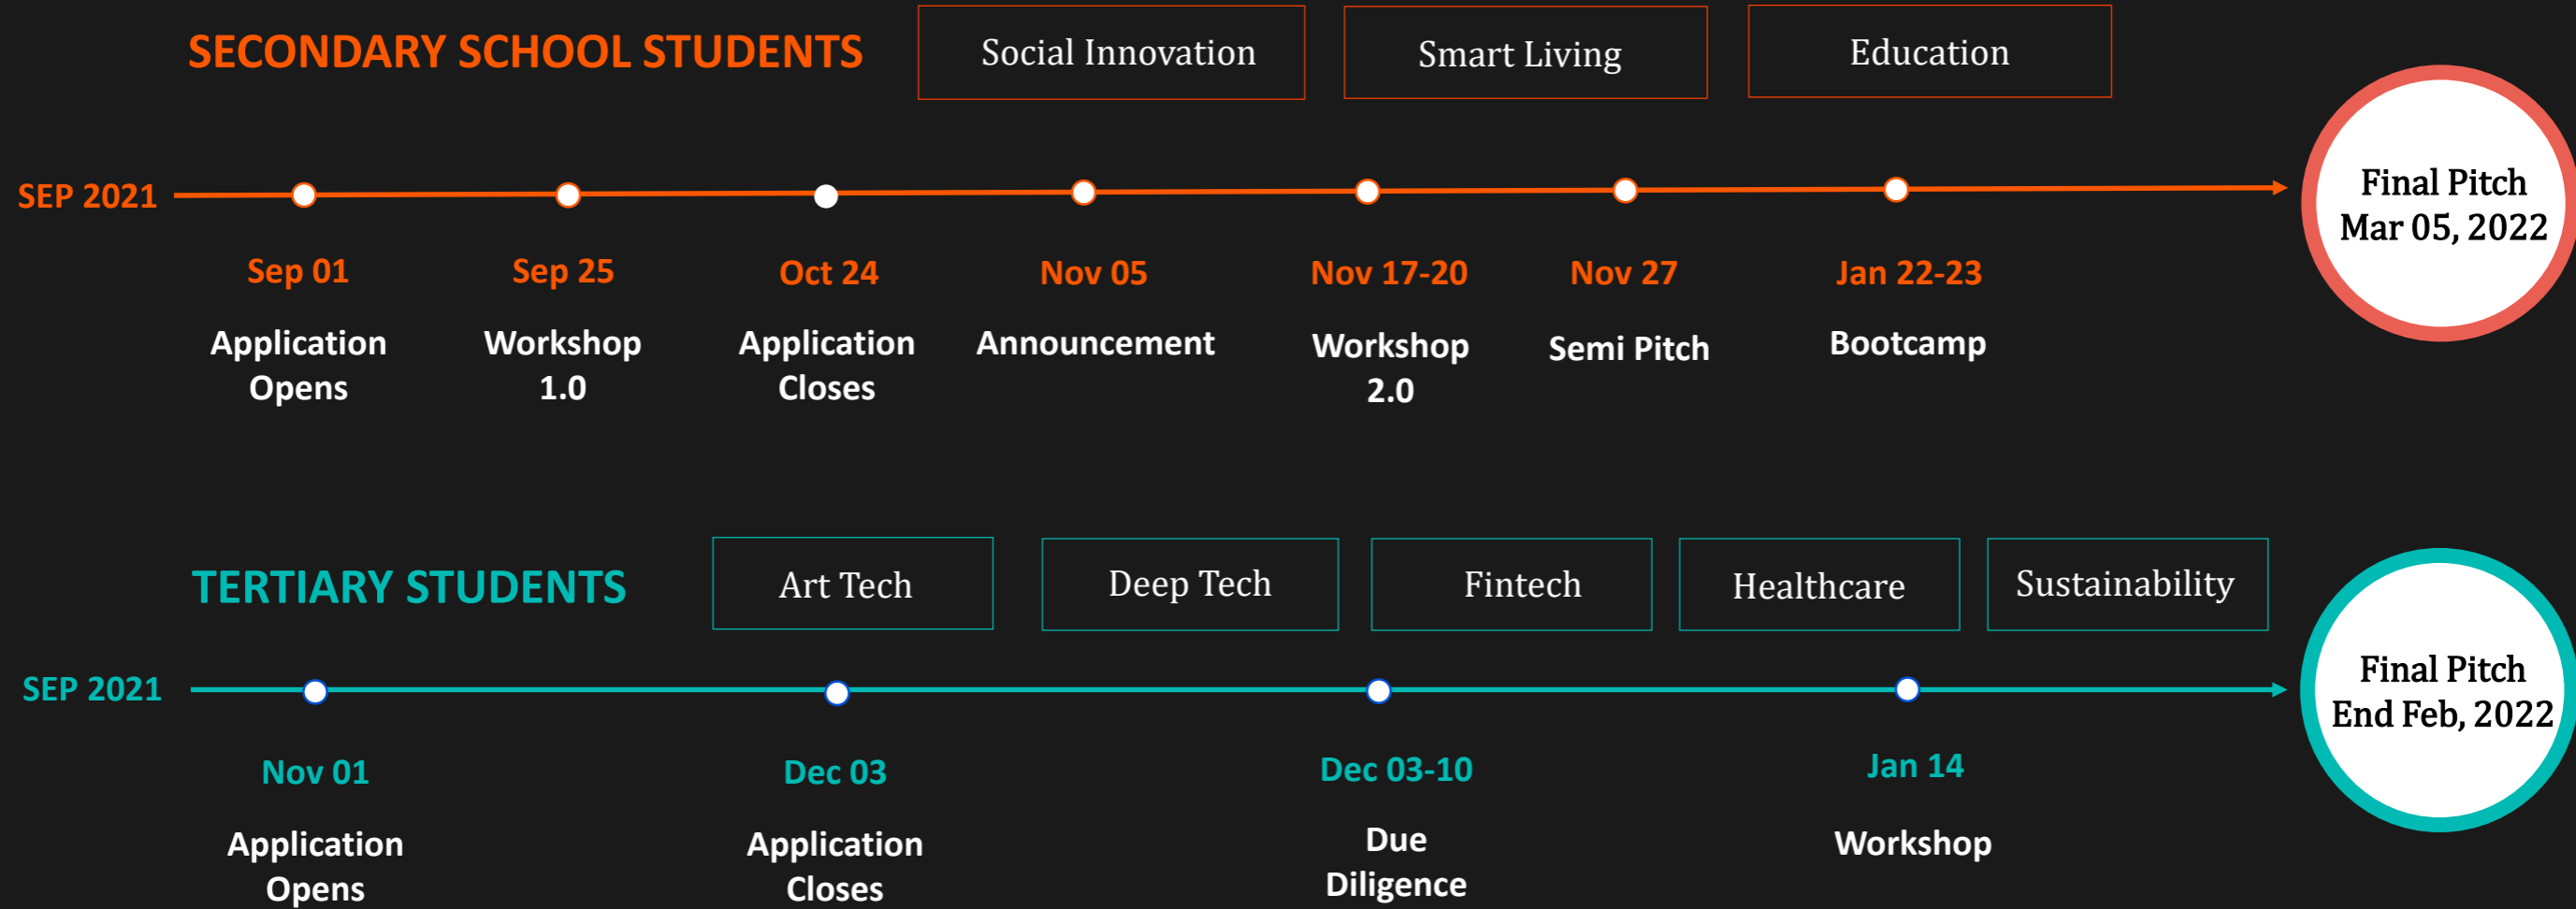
SECONDARY SCHOOL STUDENTS

Social Innovation

Smart Living

Education

SEP 2021

Final Pitch
Mar 05, 2022

Sep 01
Application Opens

Sep 25
Workshop 1.0

Oct 24
Application Closes

Nov 05
Announcement

Nov 17-20
Workshop 2.0

Nov 27
Semi Pitch

Jan 22-23
Bootcamp

TERTIARY STUDENTS

Art Tech

Deep Tech

Fintech

Healthcare

Sustainability

SEP 2021

Final Pitch
End Feb, 2022

Nov 01
Application Opens

Dec 03
Application Closes

Dec 03-10
Due Diligence

Jan 14
Workshop